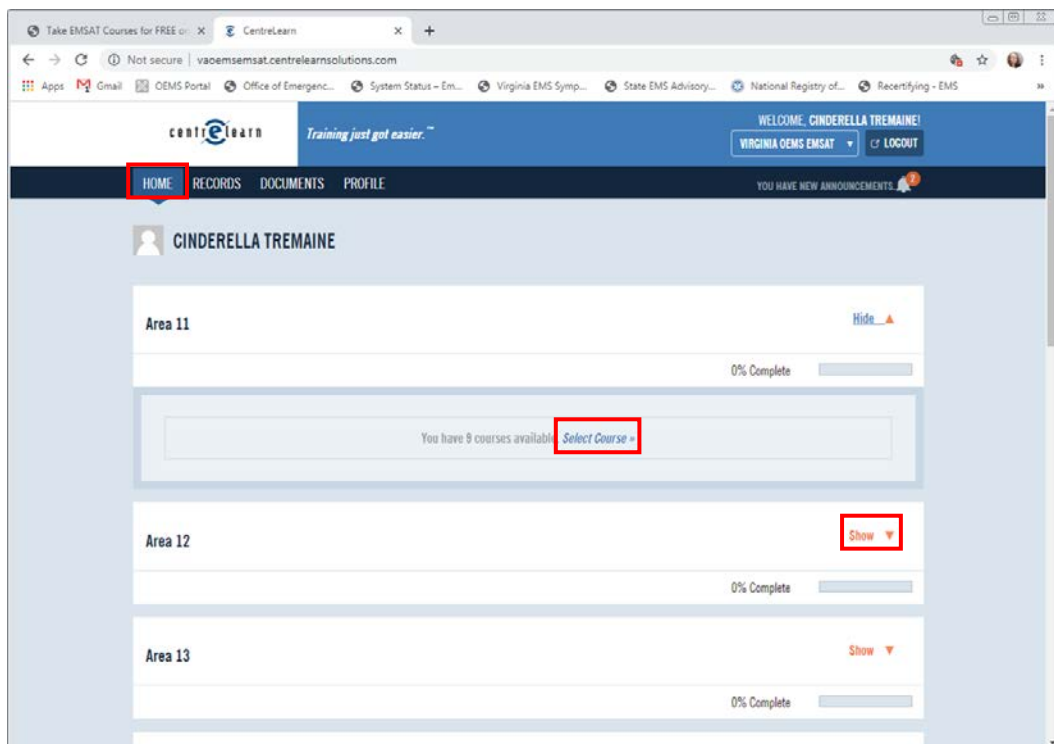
Take EMSAT Courses for FREE o ×
CentreLearn ×
+

Not secure | vaoemsemsat.centrelearnsolutions.com

Apps Gmail OEMS Portal Office of Emergenc... System Status – Em... Virginia EMS Symp... State EMS Advisory... National Registry of... Recertifying - EMS

centrelearn
Training just got easier.™

WELCOME, CINDERELLA TREMAINE!
VIRGINIA OEMS EMSAT
LOGOUT

HOME RECORDS DOCUMENTS PROFILE

YOU HAVE NEW ANNOUNCEMENTS. 2

CINDERELLA TREMAINE

Area 11
Hide
0% Complete

You have 9 courses available. Select Course »

Area 12
Show
0% Complete

Area 13
Show
0% Complete